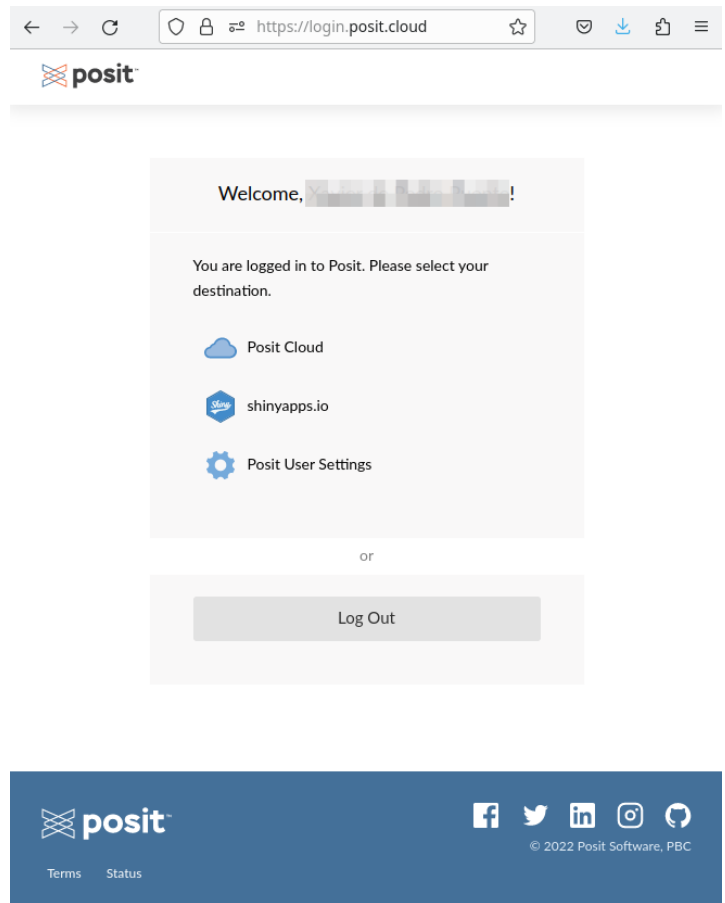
https://login.posit.cloud

posit

Welcome, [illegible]!

You are logged in to Posit. Please select your destination.

Posit Cloud

Shiny

shinyapps.io

Posit User Settings

or

Log Out

posit

© 2022 Posit Software, PBC

Terms Status